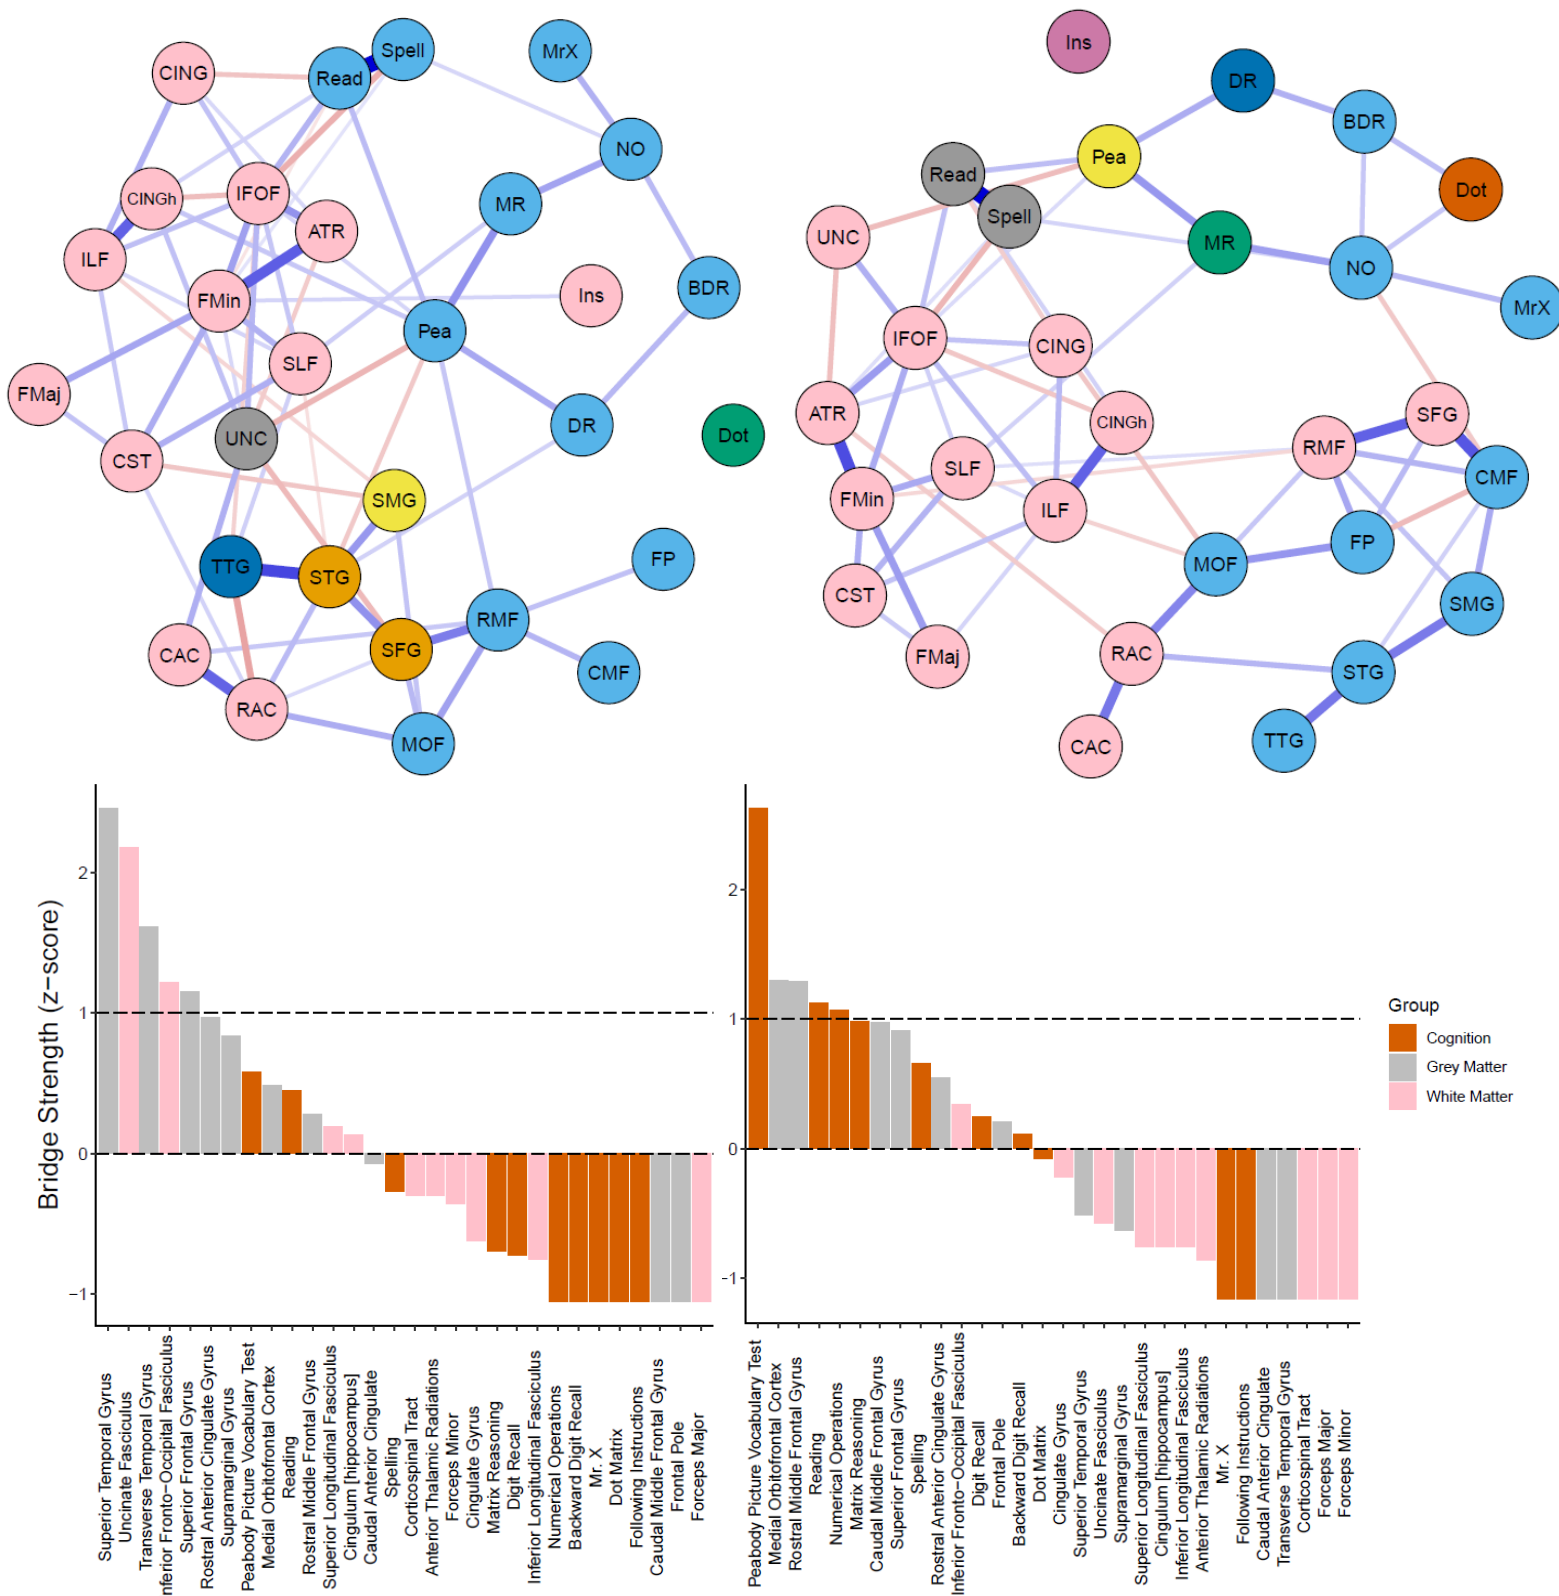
CING Read Spell MrX NO CINGh IFOF MR ILF ATR FMin Ins BDR Pea SLF FMaj UNC DR Dot CST SMG TTG STG FP SFG RMF CAC CMF RAC MOF

Ins DR BDR Pea Read Dot Spell MR UNC NO MrX IFOF CING ATR CINGh SFG RMF SLF CMF FMin ILF FP MOF CST SMG FMaj RAC STG CAC TTG

Bridge Strength (z-score)

2 1 0 −1

Superior Temporal Gyrus
Uncinate Fasciculus
Transverse Temporal Gyrus
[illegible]nferior Fronto-Occipital Fasciculus
Superior Frontal Gyrus
Rostral Anterior Cingulate Gyrus
Supramarginal Gyrus
Peabody Picture Vocabulary Test
Medial Orbitofrontal Cortex
Reading
Rostral Middle Frontal Gyrus
Superior Longitudinal Fasciculus
Cingulum [hippocampus]
Caudal Anterior Cingulate
Spelling
Corticospinal Tract
Anterior Thalamic Radiations
Forceps Minor
Cingulate Gyrus
Matrix Reasoning
Digit Recall
Inferior Longitudinal Fasciculus
Numerical Operations
Backward Digit Recall
Mr. X
Dot Matrix
Following Instructions
Caudal Middle Frontal Gyrus
Frontal Pole
Forceps Major

2 1 0 −1

Peabody Picture Vocabulary Test
Medial Orbitofrontal Cortex
Rostral Middle Frontal Gyrus
Reading
Numerical Operations
Matrix Reasoning
Caudal Middle Frontal Gyrus
Superior Frontal Gyrus
Spelling
Rostral Anterior Cingulate Gyrus
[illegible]nferior Fronto-Occipital Fasciculus
Digit Recall
Frontal Pole
Backward Digit Recall
Dot Matrix
Cingulate Gyrus
Superior Temporal Gyrus
Uncinate Fasciculus
Supramarginal Gyrus
Superior Longitudinal Fasciculus
Cingulum [hippocampus]
Inferior Longitudinal Fasciculus
Anterior Thalamic Radiations
Mr. X
Following Instructions
Caudal Anterior Cingulate
Transverse Temporal Gyrus
Corticospinal Tract
Forceps Major
Forceps Minor

Group
Cognition
Grey Matter
White Matter